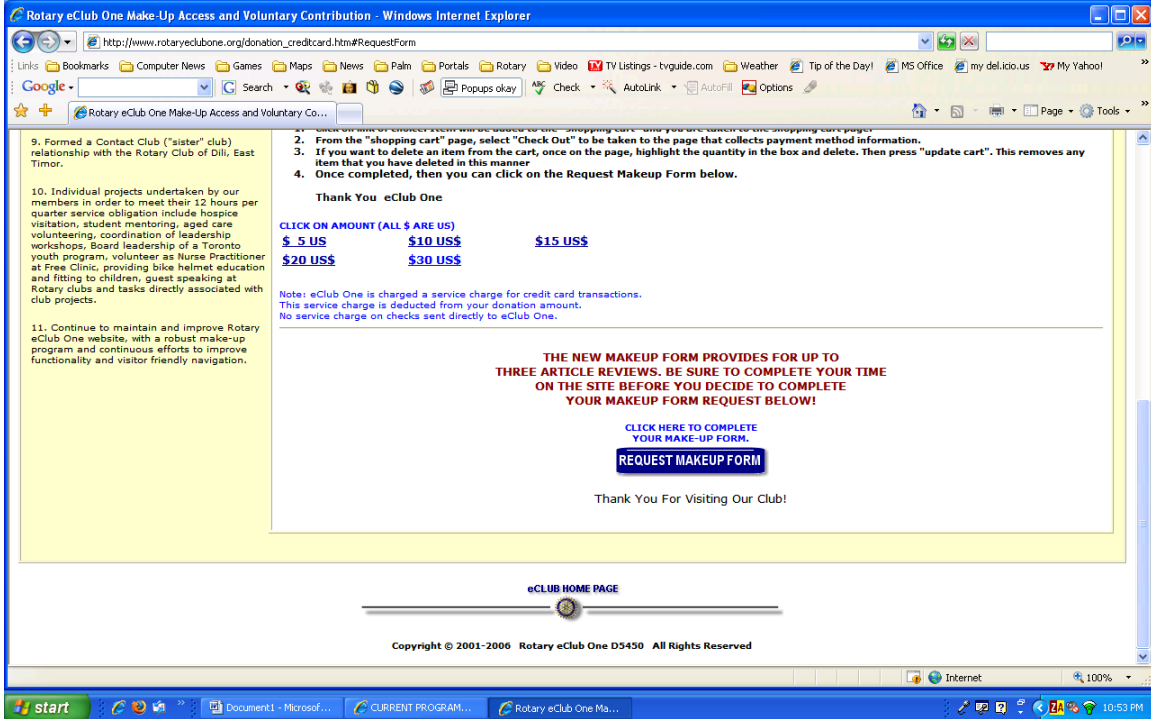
Rotary eClub One Make-Up Access and Voluntary Contribution - Windows Internet Explorer

http://www.rotaryeclubone.org/donation_creditcard.htm#RequestForm

Links Bookmarks Computer News Games Maps News Palm Portals Rotary Video TV Listings - tvguide.com Weather Tip of the Day! MS Office my del.icio.us My Yahoo!

Google Search Popups okay Check AutoLink AutoFill Options

Rotary eClub One Make-Up Access and Voluntary Co...

Page Tools

9. Formed a Contact Club ("sister" club) relationship with the Rotary Club of Dili, East Timor.

10. Individual projects undertaken by our members in order to meet their 12 hours per quarter service obligation include hospice visitation, student mentoring, aged care volunteering, coordination of leadership workshops, Board leadership of a Toronto youth program, volunteer as Nurse Practitioner at Free Clinic, providing bike helmet education and fitting to children, guest speaking at Rotary clubs and tasks directly associated with club projects.

11. Continue to maintain and improve Rotary eClub One website, with a robust make-up program and continuous efforts to improve functionality and visitor friendly navigation.

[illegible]
2. From the "shopping cart" page, select "Check Out" to be taken to the page that collects payment method information.
3. If you want to delete an item from the cart, once on the page, highlight the quantity in the box and delete. Then press "update cart". This removes any item that you have deleted in this manner
4. Once completed, then you can click on the Request Makeup Form below.

Thank You eClub One

CLICK ON AMOUNT (ALL $ ARE US)
$ 5 US $10 US$ $15 US$
$20 US$ $30 US$

Note: eClub One is charged a service charge for credit card transactions.
This service charge is deducted from your donation amount.
No service charge on checks sent directly to eClub One.

THE NEW MAKEUP FORM PROVIDES FOR UP TO THREE ARTICLE REVIEWS. BE SURE TO COMPLETE YOUR TIME ON THE SITE BEFORE YOU DECIDE TO COMPLETE YOUR MAKEUP FORM REQUEST BELOW!

CLICK HERE TO COMPLETE YOUR MAKE-UP FORM.

REQUEST MAKEUP FORM

Thank You For Visiting Our Club!

eCLUB HOME PAGE

Copyright © 2001-2006 Rotary eClub One D5450 All Rights Reserved

Internet 100%

start Document1 - Microsof... CURRENT PROGRAM... Rotary eClub One Ma... 10:53 PM